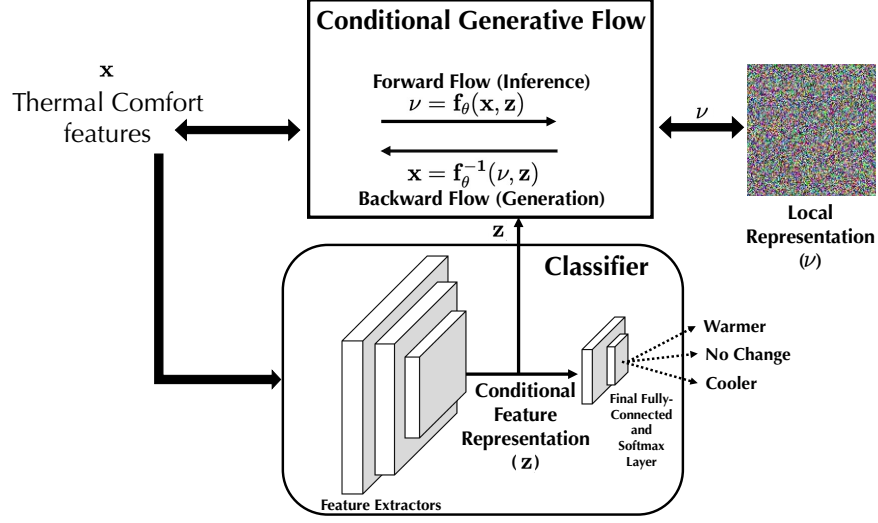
Conditional Generative Flow

Forward Flow (Inference)
$\nu = \mathbf{f}_\theta(\mathbf{x}, \mathbf{z})$

$\mathbf{x} = \mathbf{f}_\theta^{-1}(\nu, \mathbf{z})$
Backward Flow (Generation)

$\mathbf{x}$
Thermal Comfort features

$\nu$

Local Representation ($\nu$)

$\mathbf{z}$

Classifier

Conditional Feature Representation ($\mathbf{z}$)

Final Fully-Connected and Softmax Layer

Warmer
No Change
Cooler

Feature Extractors